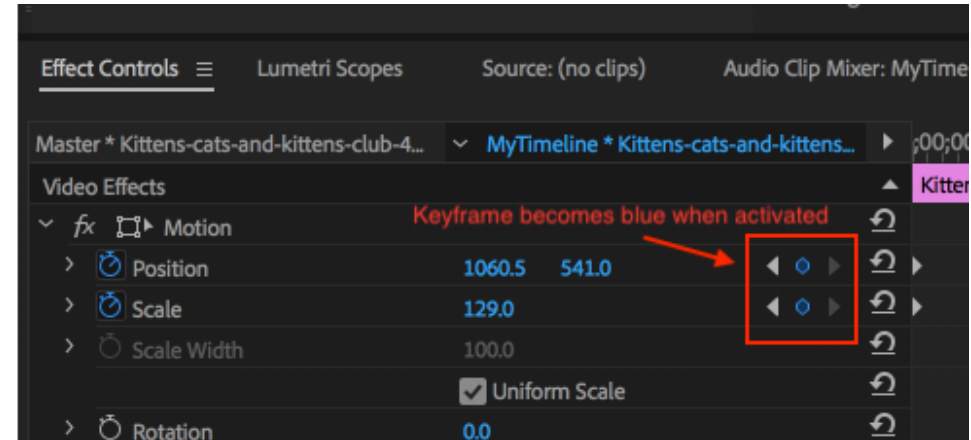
Effect Controls ☰ Lumetri Scopes Source: (no clips) Audio Clip Mixer: MyTime

Master * Kittens-cats-and-kittens-club-4... MyTimeline * Kittens-cats-and-kittens... ;00;00

Video Effects Kitten

fx Motion

Keyframe becomes blue when activated

Position 1060.5 541.0

Scale 129.0

Scale Width 100.0

Uniform Scale

Rotation 0.0